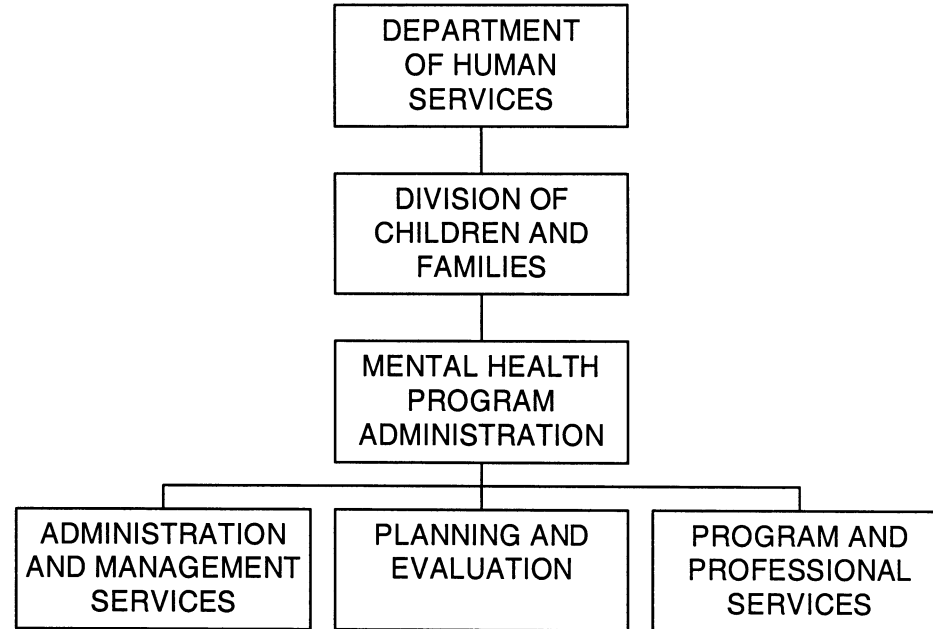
DEPARTMENT OF HUMAN SERVICES

DIVISION OF CHILDREN AND FAMILIES

MENTAL HEALTH PROGRAM ADMINISTRATION

ADMINISTRATION AND MANAGEMENT SERVICES

PLANNING AND EVALUATION

PROGRAM AND PROFESSIONAL SERVICES